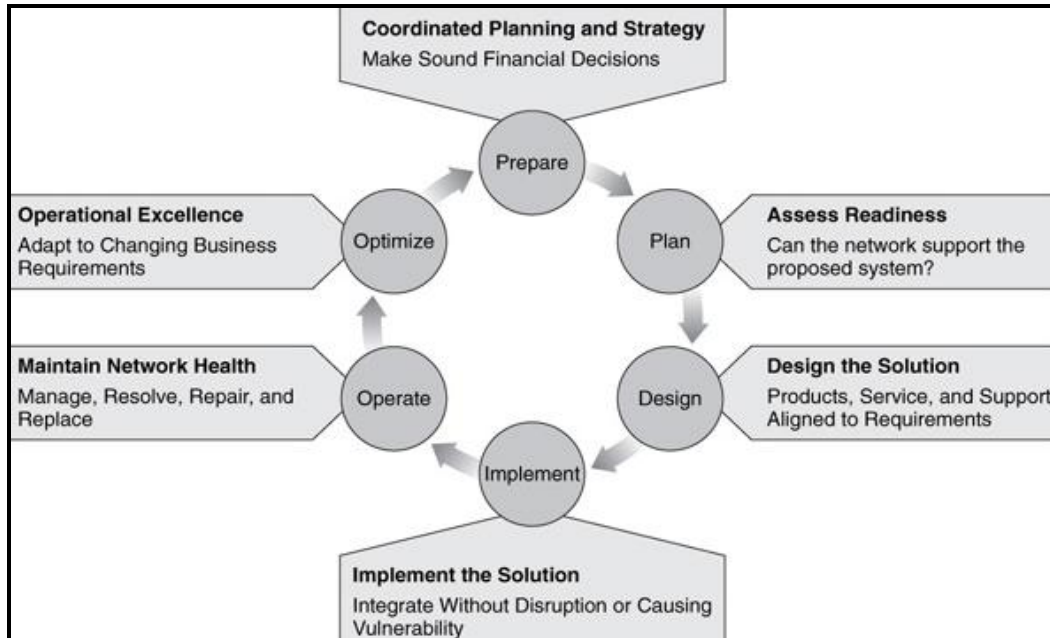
Coordinated Planning and Strategy
Make Sound Financial Decisions

Prepare

Operational Excellence
Adapt to Changing Business Requirements

Optimize

Plan

Assess Readiness
Can the network support the proposed system?

Maintain Network Health
Manage, Resolve, Repair, and Replace

Operate

Design

Design the Solution
Products, Service, and Support Aligned to Requirements

Implement

Implement the Solution
Integrate Without Disruption or Causing Vulnerability